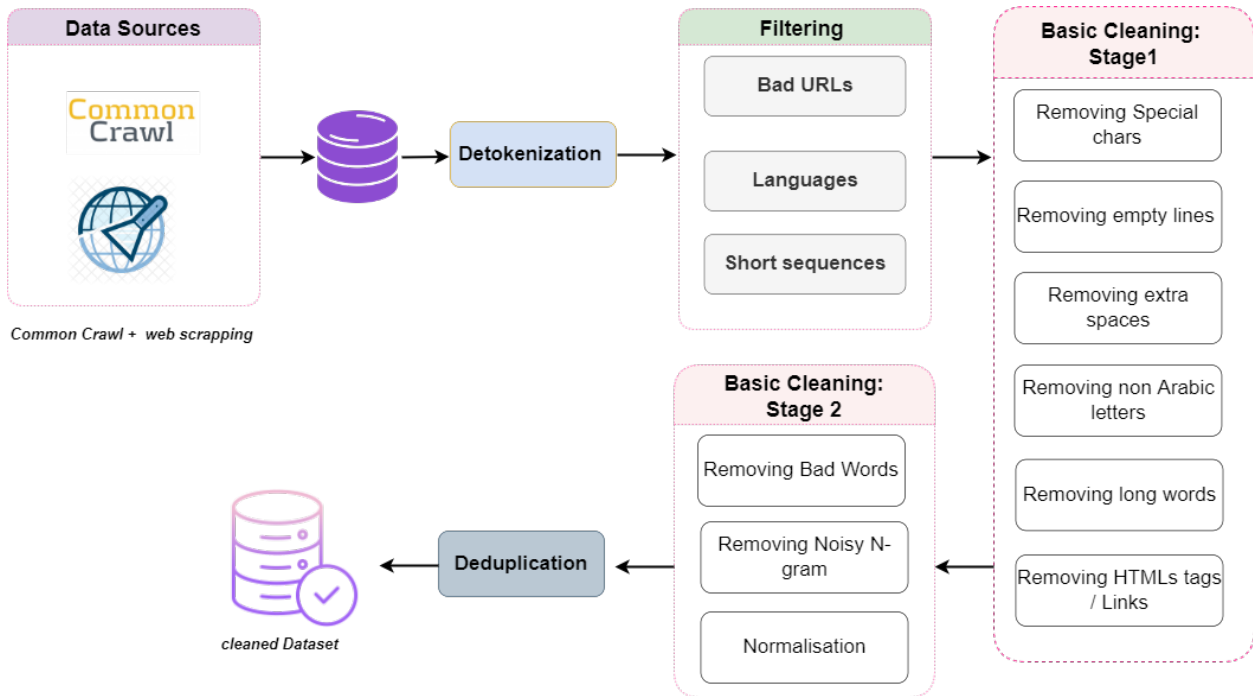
Data Sources

Common Crawl

Common Crawl + web scrapping

Detokenization

Filtering

Bad URLs

Languages

Short sequences

Basic Cleaning: Stage1

Removing Special chars

Removing empty lines

Removing extra spaces

Removing non Arabic letters

Removing long words

Removing HTMLs tags / Links

Basic Cleaning: Stage 2

Removing Bad Words

Removing Noisy N-gram

Normalisation

Deduplication

cleaned Dataset